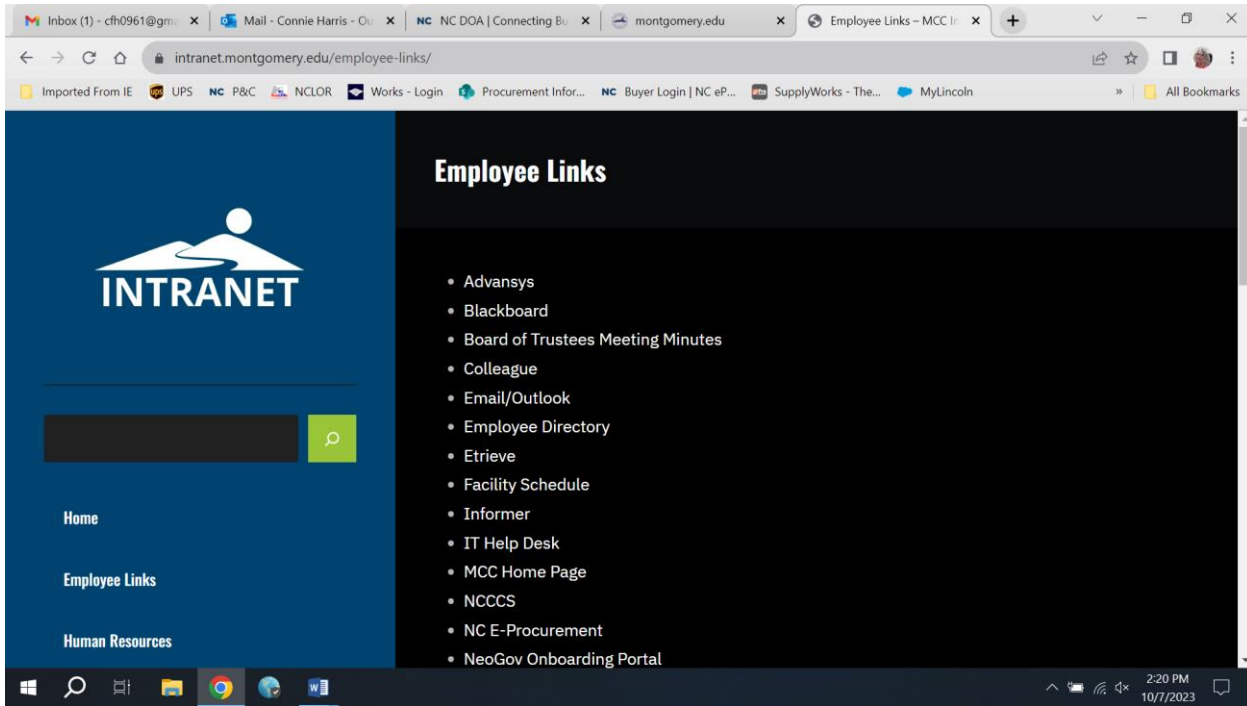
Inbox (1) - cfh0961@gm ×
Mail - Connie Harris - O ×
NC DOA | Connecting Bu ×
montgomery.edu ×
Employee Links – MCC Ir ×
+

intranet.montgomery.edu/employee-links/

Imported From IE
UPS
NC P&C
NCLOR
Works - Login
Procurement Infor...
NC Buyer Login | NC eP...
SupplyWorks - The...
MyLincoln
»
All Bookmarks

INTRANET

Home

Employee Links

Human Resources

Employee Links

- Advansys
- Blackboard
- Board of Trustees Meeting Minutes
- Colleague
- Email/Outlook
- Employee Directory
- Etrieve
- Facility Schedule
- Informer
- IT Help Desk
- MCC Home Page
- NCCCS
- NC E-Procurement
- NeoGov Onboarding Portal

2:20 PM
10/7/2023